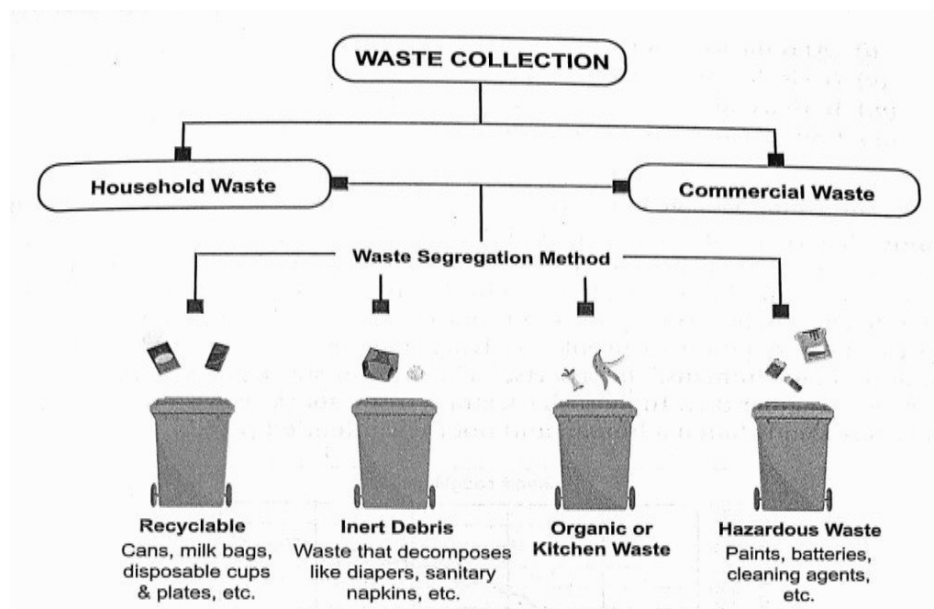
WASTE COLLECTION

Household Waste

Commercial Waste

Waste Segregation Method

Recyclable
Cans, milk bags, disposable cups & plates, etc.

Inert Debris
Waste that decomposes like diapers, sanitary napkins, etc.

Organic or Kitchen Waste

Hazardous Waste
Paints, batteries, cleaning agents, etc.